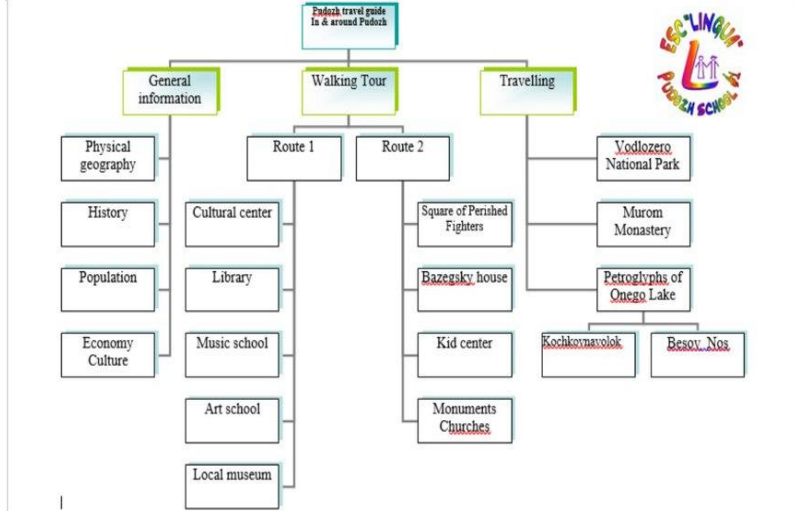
Pudozh travel guide
In & around Pudozh

ESC "LINGUA" PUDOZH SCHOOL №1

General information

Physical geography

History

Population

Economy Culture

Walking Tour

Route 1

Cultural center

Library

Music school

Art school

Local museum

Route 2

Square of Perished Fighters

Bazegsky house

Kid center

Monuments Churches

Travelling

Vodlozero National Park

Murom Monastery

Petroglyphs of Onego Lake

Kochkovnavolok

Besov Nos